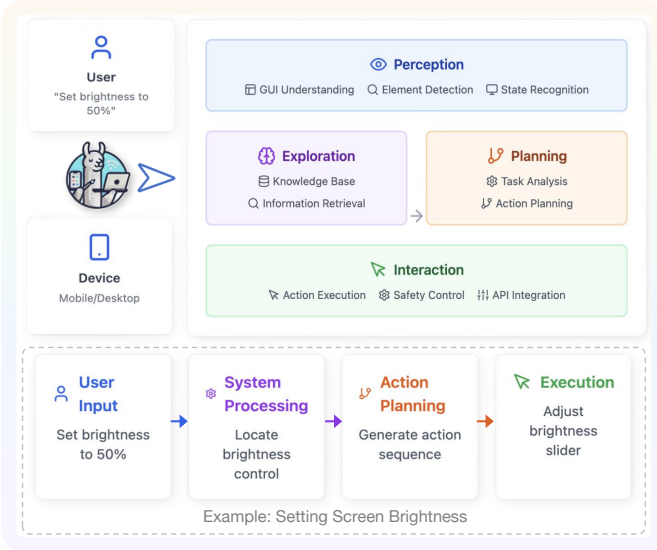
User
"Set brightness to 50%"

Device
Mobile/Desktop

Perception
GUI Understanding
Element Detection
State Recognition

Exploration
Knowledge Base
Information Retrieval

Planning
Task Analysis
Action Planning

Interaction
Action Execution
Safety Control
API Integration

User Input
Set brightness to 50%

System Processing
Locate brightness control

Action Planning
Generate action sequence

Execution
Adjust brightness slider

Example: Setting Screen Brightness